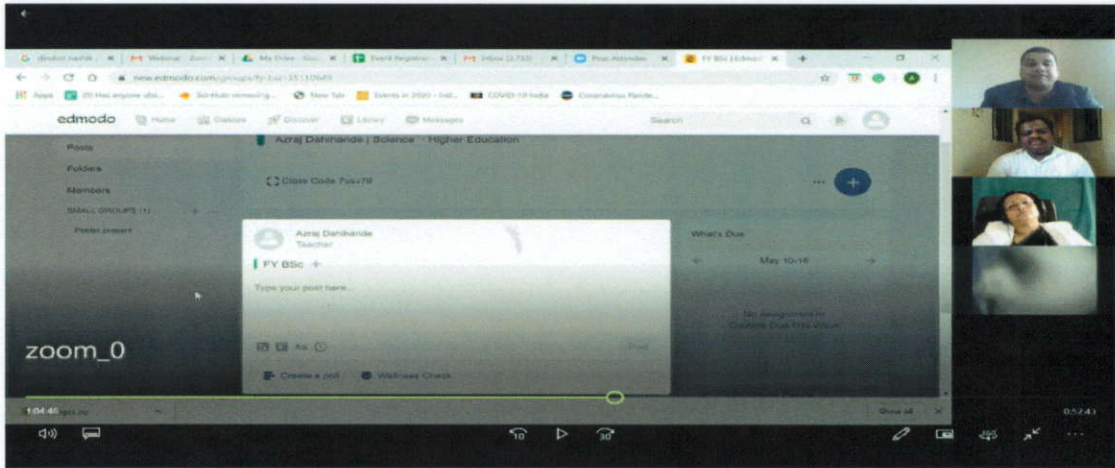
edmodo Home Classes Discover Library Messages

Search

Posts

Folders

Members

SMALL GROUPS (1)

Poster project

Azraj Dahihande | Science - Higher Education

Class Code 7usv79

Azraj Dahihande
Teacher

FY BSc +

Type your post here...

Post

Create a post

Wellness Check

What's Due

May 10-16

No assignments or Quizzes Due This Week

zoom_0

1:04:45

0:52:43

10

30